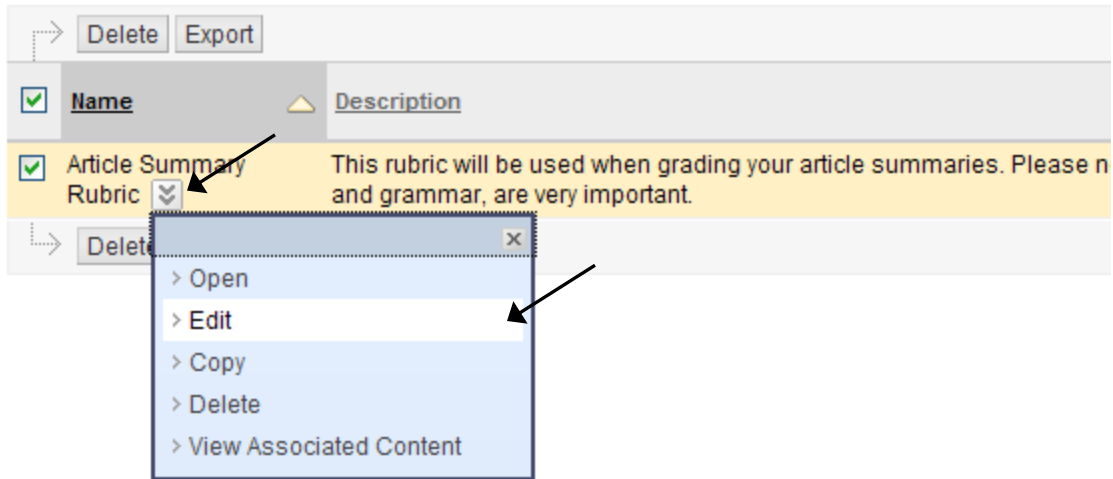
Delete Export

| Name | Description |
|---|---|
| Article Summary Rubric | This rubric will be used when grading your article summaries. Please n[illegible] and grammar, are very important. |

Delet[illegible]

×

› Open
› Edit
› Copy
› Delete
› View Associated Content